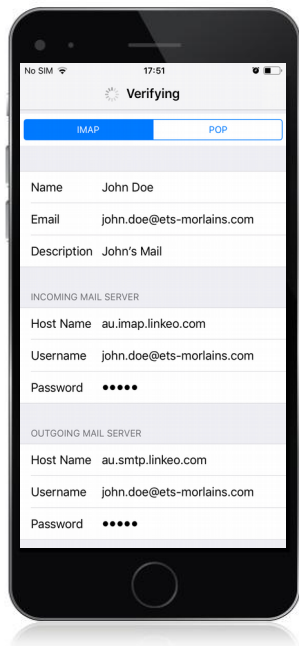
No SIM

17:51

Verifying

IMAP

POP

| | |
|---|---|
| Name | John Doe |
| Email | john.doe@ets-morlains.com |
| Description | John's Mail |

INCOMING MAIL SERVER

| | |
|---|---|
| Host Name | au.imap.linkeo.com |
| Username | john.doe@ets-morlains.com |
| Password | ●●●●● |

OUTGOING MAIL SERVER

| | |
|---|---|
| Host Name | au.smtp.linkeo.com |
| Username | john.doe@ets-morlains.com |
| Password | ●●●●● |